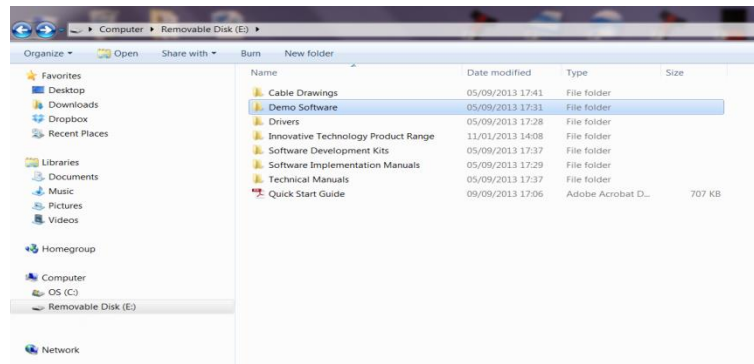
▸ Computer ▸ Removable Disk (E:) ▸

Organize ▾ Open Share with ▾ Burn New folder

Favorites
Desktop
Downloads
Dropbox
Recent Places

Libraries
Documents
Music
Pictures
Videos

Homegroup

Computer
OS (C:)
Removable Disk (E:)

Network

| Name | Date modified | Type | Size |
|---|---|---|---|
| Cable Drawings | 05/09/2013 17:41 | File folder | |
| Demo Software | 05/09/2013 17:31 | File folder | |
| Drivers | 05/09/2013 17:28 | File folder | |
| Innovative Technology Product Range | 11/01/2013 14:08 | File folder | |
| Software Development Kits | 05/09/2013 17:37 | File folder | |
| Software Implementation Manuals | 05/09/2013 17:29 | File folder | |
| Technical Manuals | 05/09/2013 17:37 | File folder | |
| Quick Start Guide | 09/09/2013 17:06 | Adobe Acrobat D... | 707 KB |